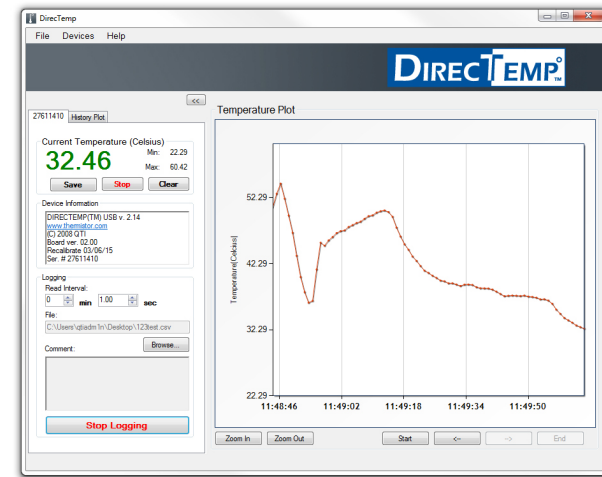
DirecTemp

File Devices Help

DIRECTEMP™

<<

27611410 History Plot

Current Temperature (Celsius)

32.46

Min: 22.29

Max: 60.42

Save Stop Clear

Device Information

DIRECTEMP(TM) USB v. 2.14
www.thermator.com
(C) 2008 QTI
Board ver. 02.00
Recalibrate 03/06/15
Ser. # 27611410

Logging

Read Interval:

0 min 1.00 sec

File:

C:\Users\qtiedm1n\Desktop\123test.csv

Comment:

Browse...

Stop Logging

Temperature Plot

Temperature(Celsius)

52.29

42.29

32.29

22.29

11:48:46 11:49:02 11:49:18 11:49:34 11:49:50

Zoom In Zoom Out

Start <- -> End